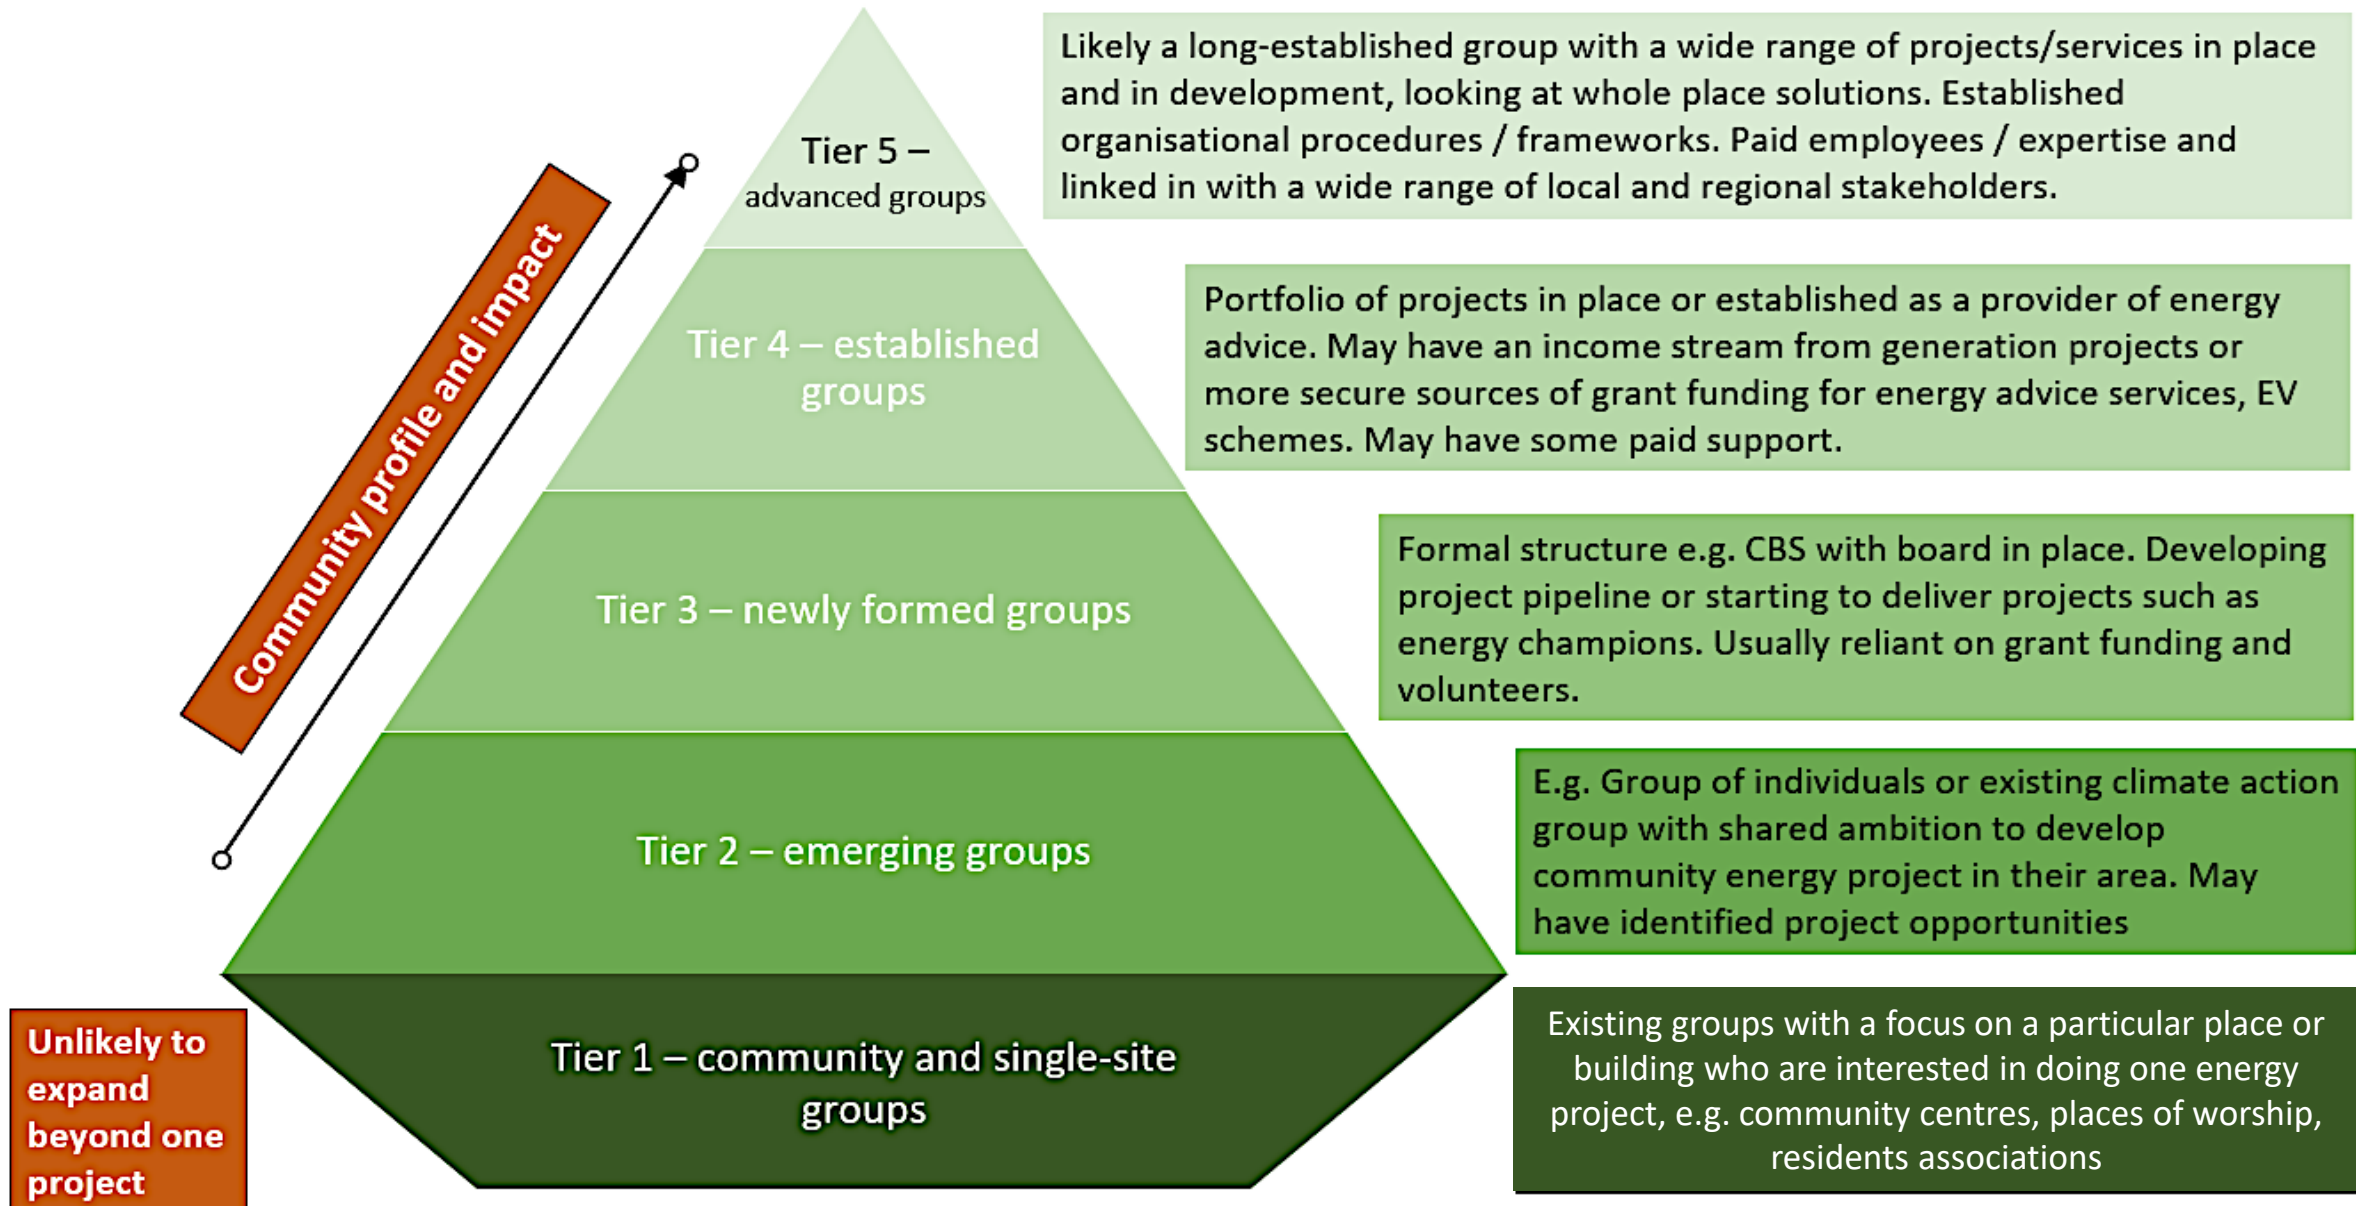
Community profile and impact

Tier 5 – advanced groups

Likely a long-established group with a wide range of projects/services in place and in development, looking at whole place solutions. Established organisational procedures / frameworks. Paid employees / expertise and linked in with a wide range of local and regional stakeholders.

Tier 4 – established groups

Portfolio of projects in place or established as a provider of energy advice. May have an income stream from generation projects or more secure sources of grant funding for energy advice services, EV schemes. May have some paid support.

Tier 3 – newly formed groups

Formal structure e.g. CBS with board in place. Developing project pipeline or starting to deliver projects such as energy champions. Usually reliant on grant funding and volunteers.

Tier 2 – emerging groups

E.g. Group of individuals or existing climate action group with shared ambition to develop community energy project in their area. May have identified project opportunities

Unlikely to expand beyond one project

Tier 1 – community and single-site groups

Existing groups with a focus on a particular place or building who are interested in doing one energy project, e.g. community centres, places of worship, residents associations